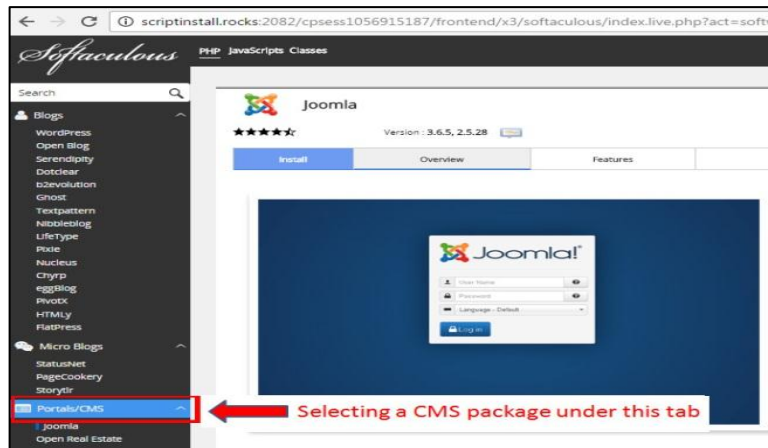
scriptinstall.rocks:2082/cpsess1056915187/frontend/x3/softaculous/index.live.php?act=soft

Softaculous

PHP JavaScripts Classes

Search

Blogs
WordPress
Open Blog
Serendipity
Dotclear
b2evolution
Ghost
Textpattern
Nibbleblog
LifeType
Pixie
Nucleus
Chyrp
eggBlog
PivotX
HTMLy
FlatPress

Micro Blogs
StatusNet
PageCookery
Storytlr

Portals/CMS
Joomla
Open Real Estate

Joomla

Version : 3.6.5, 2.5.28

Install | Overview | Features

Joomla!

User Name
Password
Language - Default
Log in

Selecting a CMS package under this tab